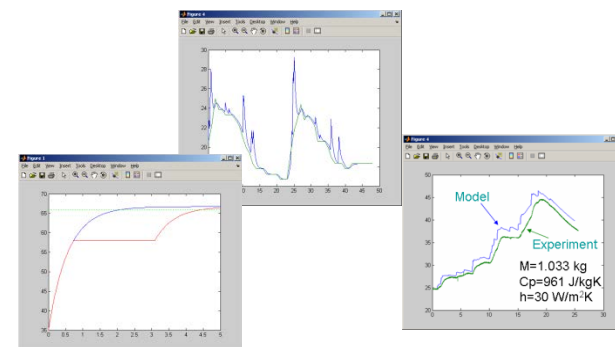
Figure 4
File Edit View Insert Tools Desktop Window Help
30
28
26
24
22
20
0 5 10 15 20 25 30 35 40 45 50

Figure 1
File Edit View Insert Tools Desktop Window Help
70
65
60
55
50
45
40
35
0 0.5 1 1.5 2 2.5 3 3.5 4 4.5 5

Figure 4
File Edit View Insert Tools Desktop Window Help
50
45
40
35
30
25
20
0 5 10 15 20 25 30
Model
Experiment
M=1.033 kg
Cp=961 J/kgK
h=30 W/m$^2$K